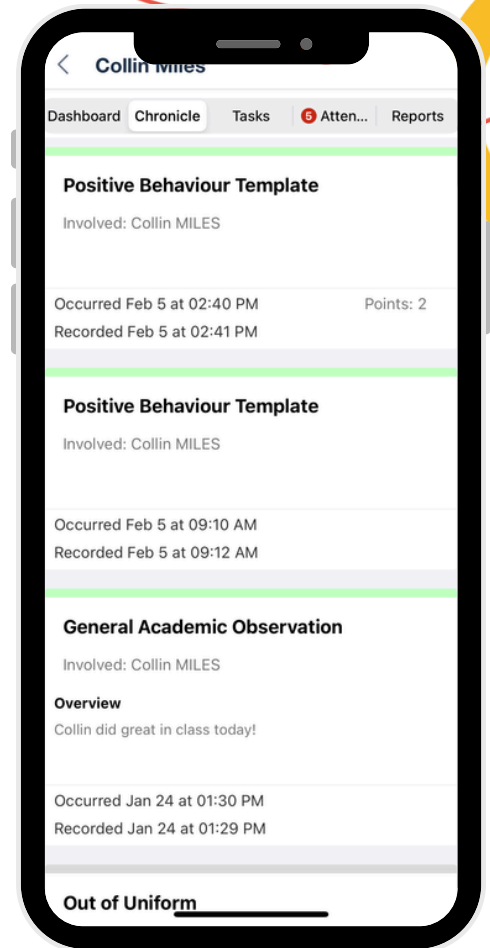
Collin Miles

Dashboard Chronicle Tasks 5 Atten... Reports

Positive Behaviour Template

Involved: Collin MILES

Occurred Feb 5 at 02:40 PM Points: 2
Recorded Feb 5 at 02:41 PM

Positive Behaviour Template

Involved: Collin MILES

Occurred Feb 5 at 09:10 AM
Recorded Feb 5 at 09:12 AM

General Academic Observation

Involved: Collin MILES

Overview
Collin did great in class today!

Occurred Jan 24 at 01:30 PM
Recorded Jan 24 at 01:29 PM

Out of Uniform